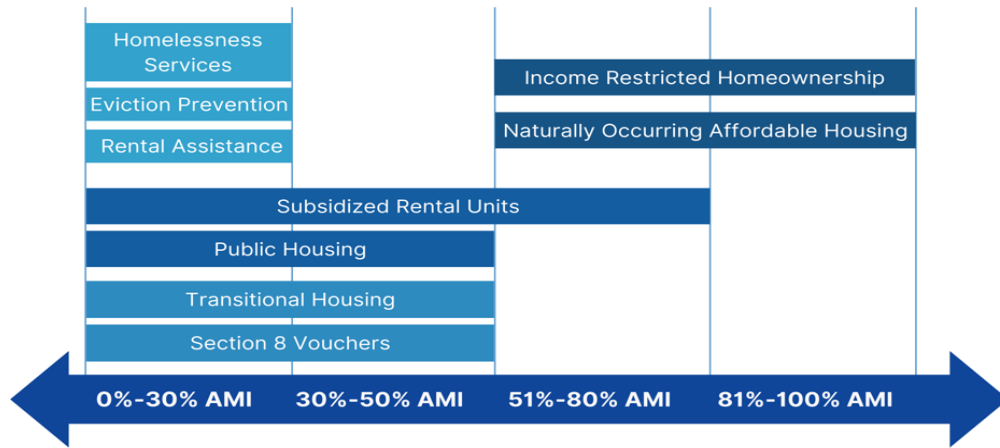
Homelessness Services

Eviction Prevention

Rental Assistance

Income Restricted Homeownership

Naturally Occurring Affordable Housing

Subsidized Rental Units

Public Housing

Transitional Housing

Section 8 Vouchers

0%-30% AMI

30%-50% AMI

51%-80% AMI

81%-100% AMI